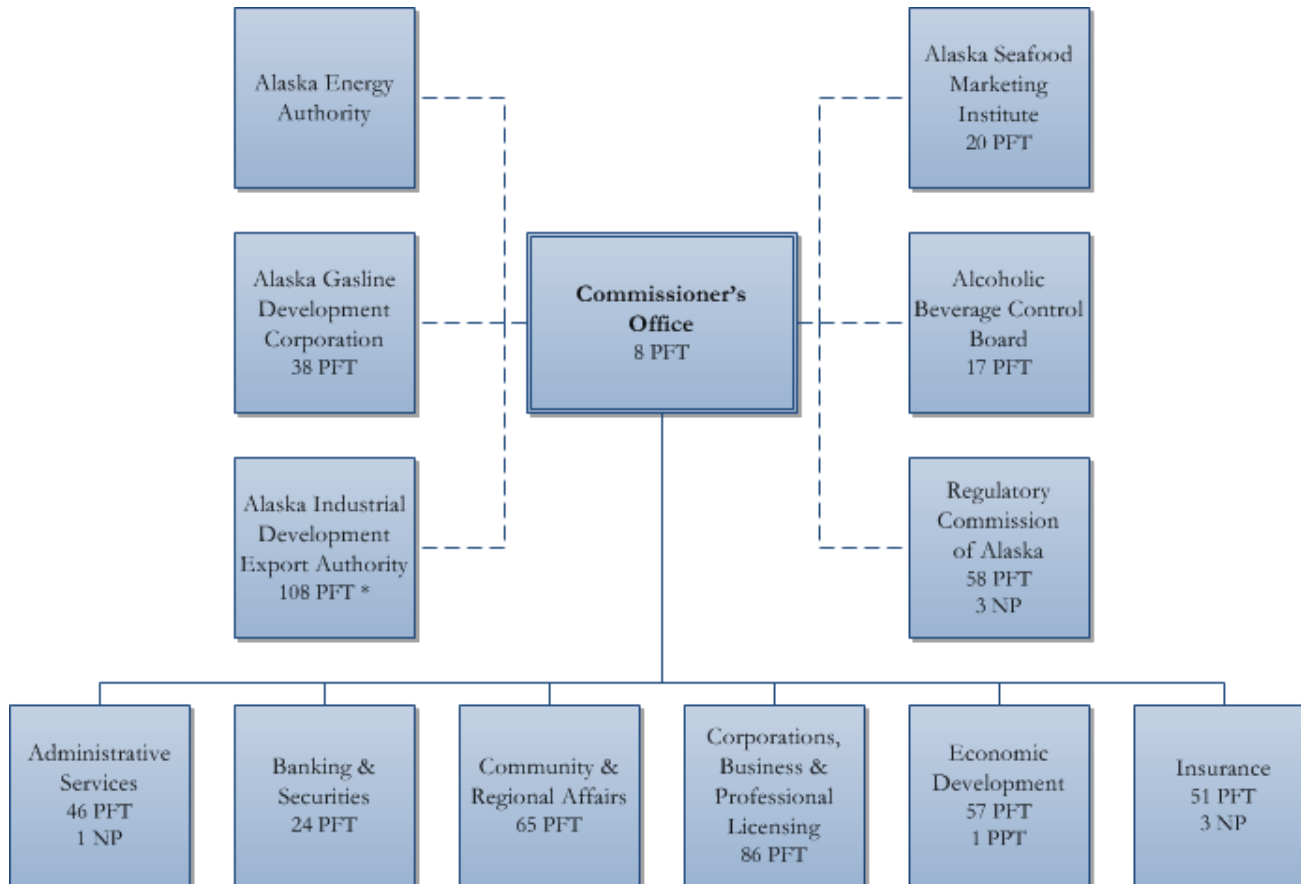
Alaska Energy Authority

Alaska Gasline Development Corporation
38 PFT

Alaska Industrial Development Export Authority
108 PFT *

Commissioner's Office
8 PFT

Alaska Seafood Marketing Institute
20 PFT

Alcoholic Beverage Control Board
17 PFT

Regulatory Commission of Alaska
58 PFT
3 NP

Administrative Services
46 PFT
1 NP

Banking & Securities
24 PFT

Community & Regional Affairs
65 PFT

Corporations, Business & Professional Licensing
86 PFT

Economic Development
57 PFT
1 PPT

Insurance
51 PFT
3 NP